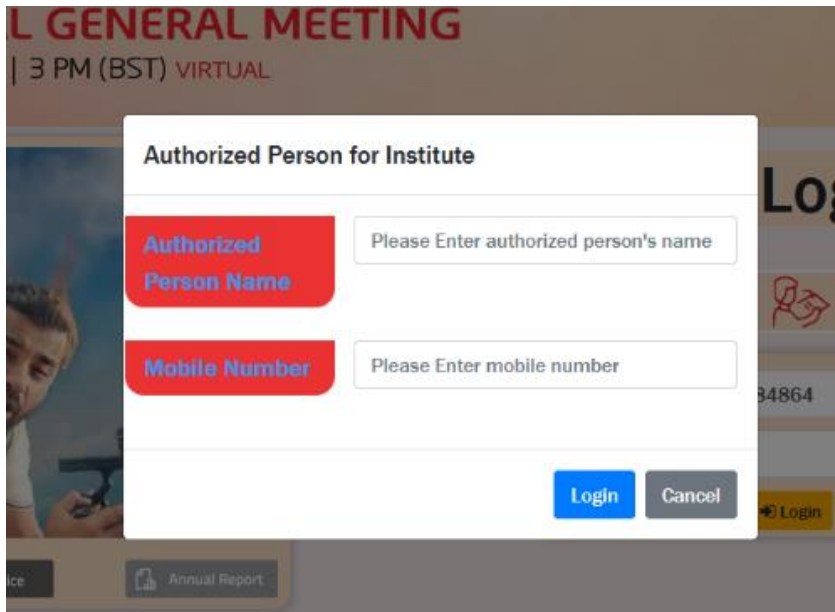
L GENERAL MEETING
| 3 PM (BST) VIRTUAL

Authorized Person for Institute

Log

Authorized Person Name

Please Enter authorized person's name

Mobile Number

Please Enter mobile number

34864

Login

Cancel

Login

ice

Annual Report